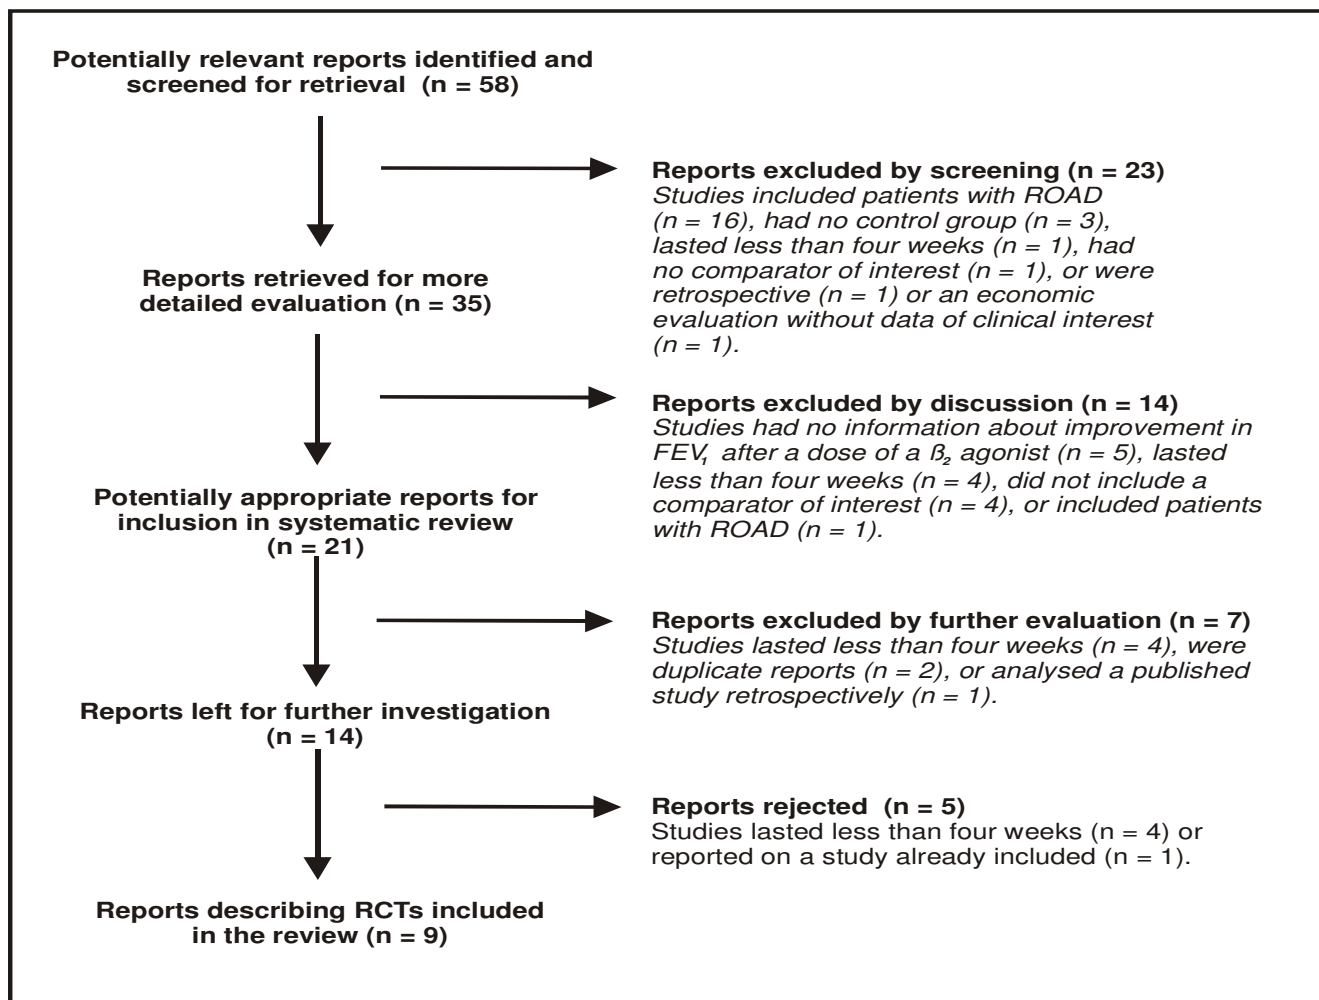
Potentially relevant reports identified and screened for retrieval (n = 58)

Reports excluded by screening (n = 23)
Studies included patients with ROAD (n = 16), had no control group (n = 3), lasted less than four weeks (n = 1), had no comparator of interest (n = 1), or were retrospective (n = 1) or an economic evaluation without data of clinical interest (n = 1).

Reports retrieved for more detailed evaluation (n = 35)

Reports excluded by discussion (n = 14)
Studies had no information about improvement in $FEV_1$ after a dose of a $\beta_2$ agonist (n = 5), lasted less than four weeks (n = 4), did not include a comparator of interest (n = 4), or included patients with ROAD (n = 1).

Potentially appropriate reports for inclusion in systematic review (n = 21)

Reports excluded by further evaluation (n = 7)
Studies lasted less than four weeks (n = 4), were duplicate reports (n = 2), or analysed a published study retrospectively (n = 1).

Reports left for further investigation (n = 14)

Reports rejected (n = 5)
Studies lasted less than four weeks (n = 4) or reported on a study already included (n = 1).

Reports describing RCTs included in the review (n = 9)